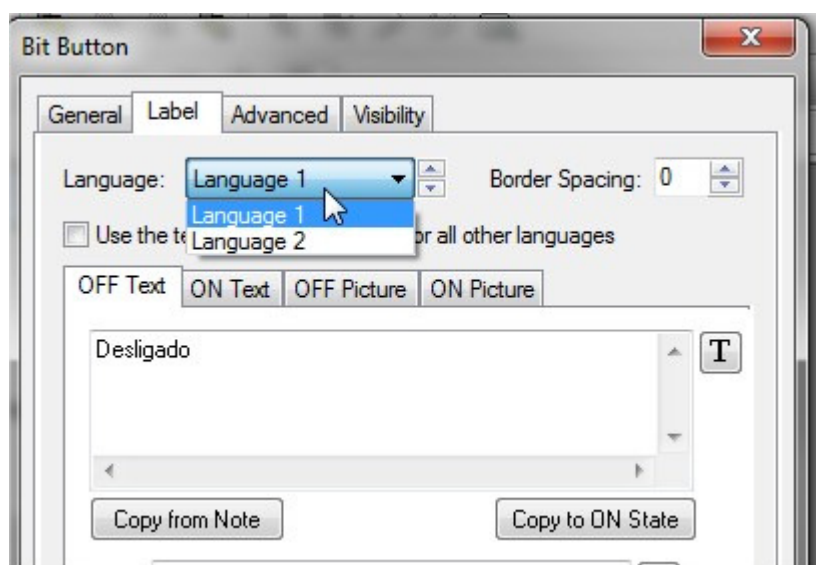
Bit Button

General | Label | Advanced | Visibility

Language: Language 1

Border Spacing: 0

Language 1
Language 2

Use the te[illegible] or all other languages

OFF Text | ON Text | OFF Picture | ON Picture

Desligado

T

Copy from Note

Copy to ON State